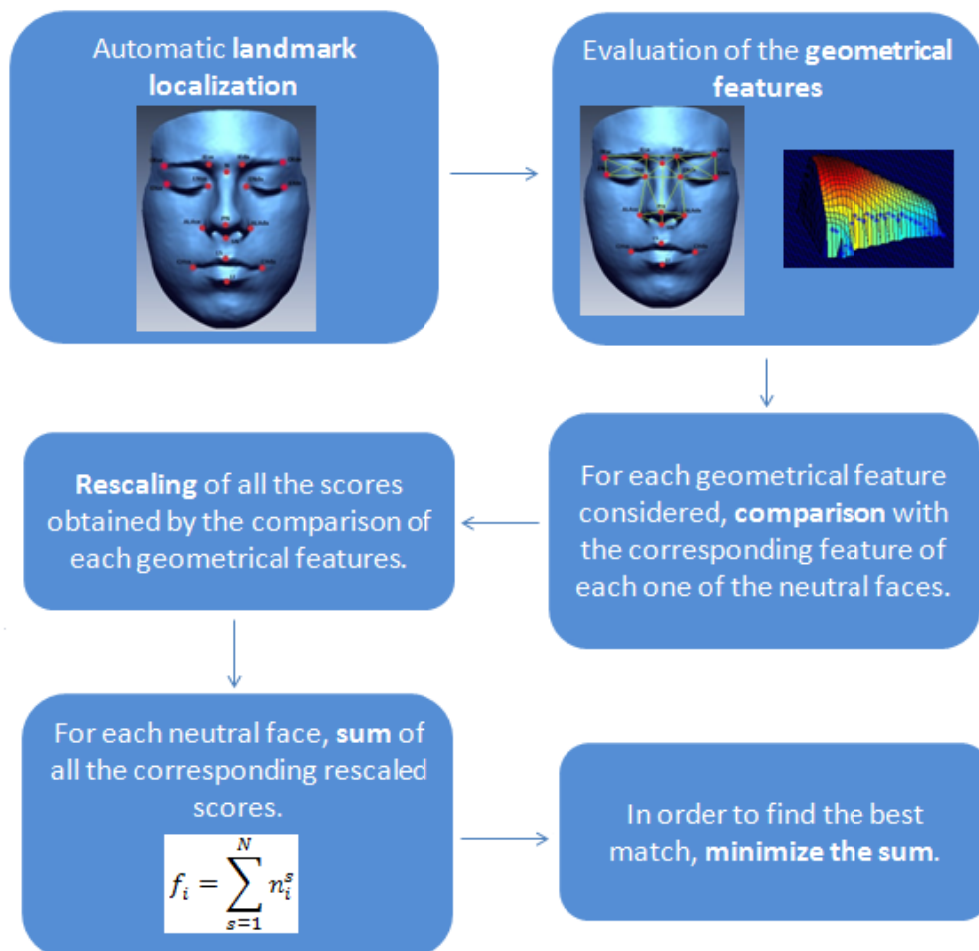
Automatic landmark localization

Evaluation of the geometrical features

For each geometrical feature considered, comparison with the corresponding feature of each one of the neutral faces.

Rescaling of all the scores obtained by the comparison of each geometrical features.

For each neutral face, sum of all the corresponding rescaled scores.

$f_i = \sum_{s=1}^{N} n_i^s$

In order to find the best match, minimize the sum.